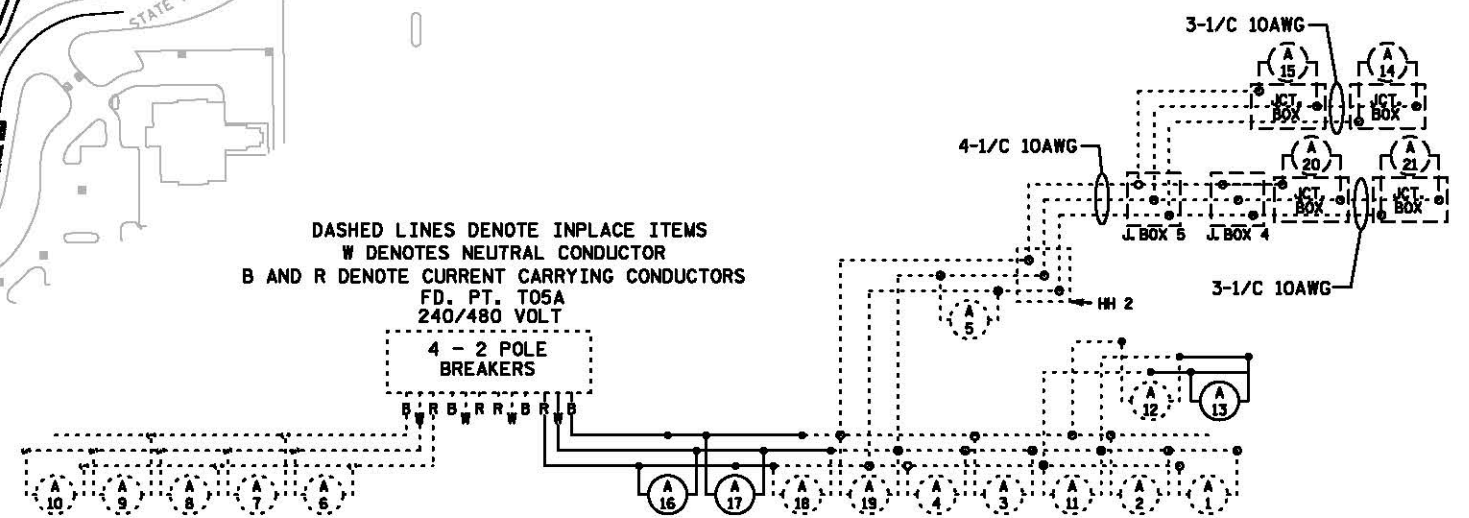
STATE

3-1/C 10AWG
A 15
A 14
JCT. BOX
JCT. BOX
4-1/C 10AWG
A 20
A 21
JCT. BOX
JCT. BOX
J. BOX 5
J. BOX 4
3-1/C 10AWG

DASHED LINES DENOTE INPLACE ITEMS
W DENOTES NEUTRAL CONDUCTOR
B AND R DENOTE CURRENT CARRYING CONDUCTORS
FD. PT. T05A
240/480 VOLT

HH 2
A 5

4 - 2 POLE
BREAKERS

B W R B W R R W B R W B

A 12
A 13

A 10
A 9
A 8
A 7
A 6
A 16
A 17
A 18
A 19
A 4
A 3
A 11
A 2
A 1